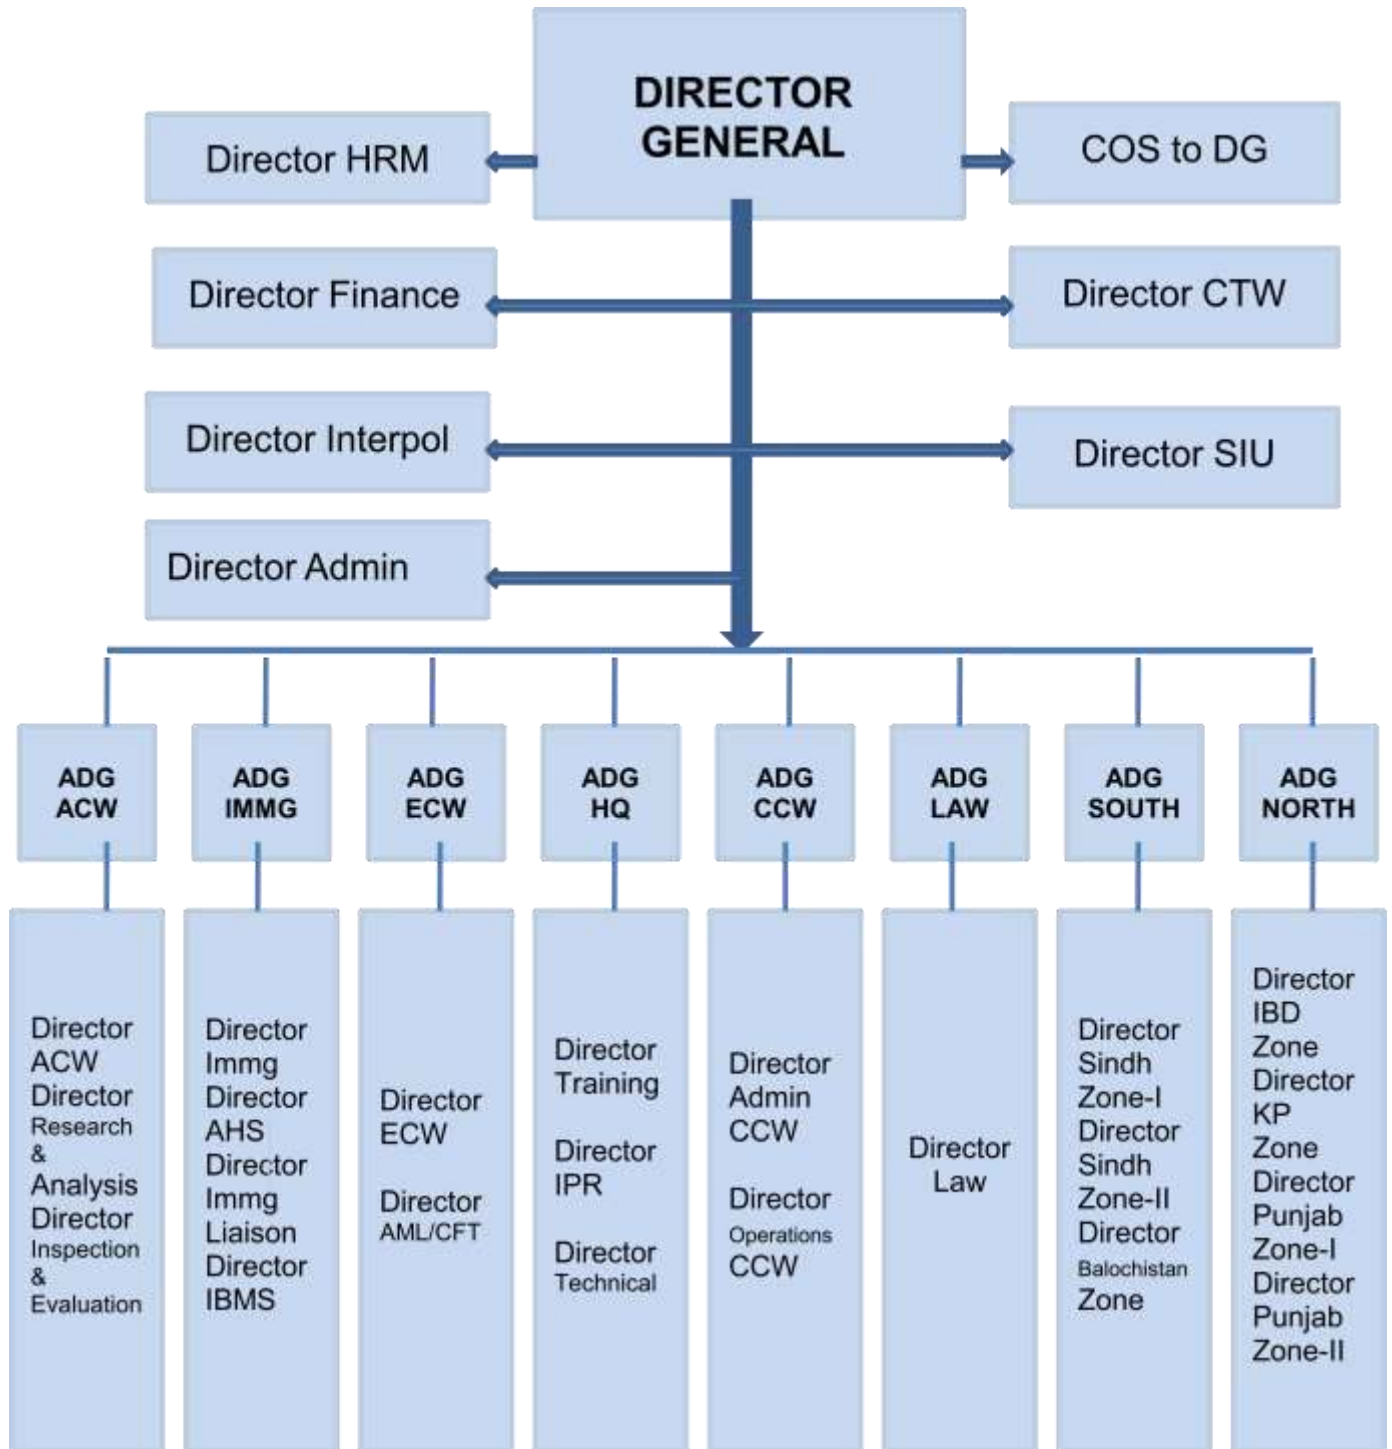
DIRECTOR GENERAL

Director HRM

COS to DG

Director Finance

Director CTW

Director Interpol

Director SIU

Director Admin

ADG ACW

ADG IMMG

ADG ECW

ADG HQ

ADG CCW

ADG LAW

ADG SOUTH

ADG NORTH

Director ACW
Director Research & Analysis
Director Inspection & Evaluation

Director Immg
Director AHS
Director Immg Liaison
Director IBMS

Director ECW

Director AML/CFT

Director Training

Director IPR

Director Technical

Director Admin CCW

Director Operations CCW

Director Law

Director Sindh Zone-I
Director Sindh Zone-II
Director Balochistan Zone

Director IBD Zone
Director KP Zone
Director Punjab Zone-I
Director Punjab Zone-II